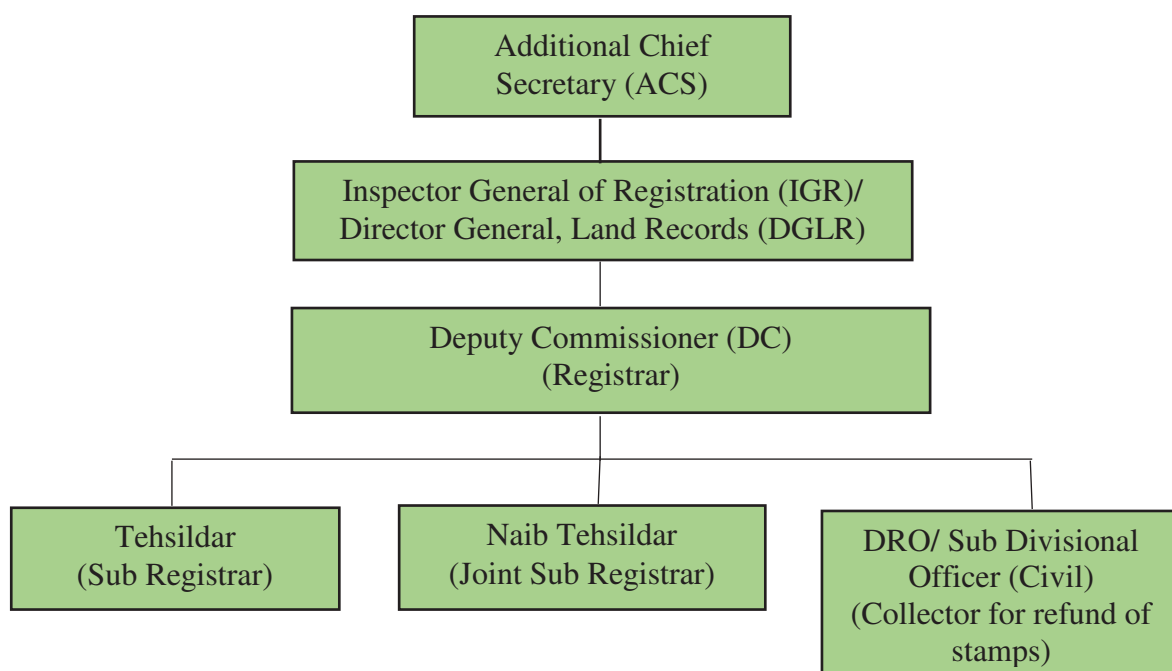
Additional Chief Secretary (ACS)

Inspector General of Registration (IGR)/ Director General, Land Records (DGLR)

Deputy Commissioner (DC) (Registrar)

Tehsildar (Sub Registrar)

Naib Tehsildar (Joint Sub Registrar)

DRO/ Sub Divisional Officer (Civil) (Collector for refund of stamps)